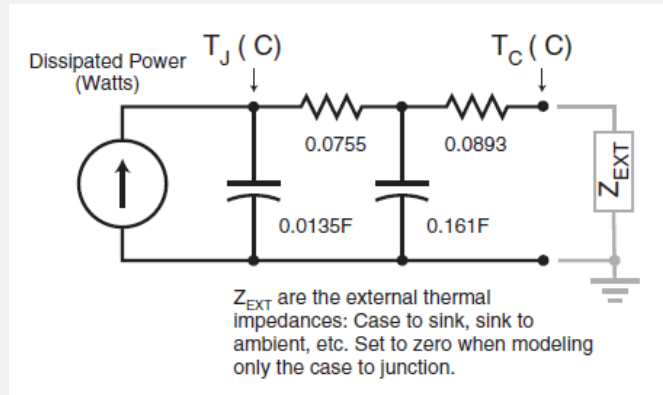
Dissipated Power (Watts)

$T_J$ ( C)

$T_C$ ( C)

0.0755

0.0893

0.0135F

0.161F

$Z_{EXT}$

$Z_{EXT}$ are the external thermal impedances: Case to sink, sink to ambient, etc. Set to zero when modeling only the case to junction.